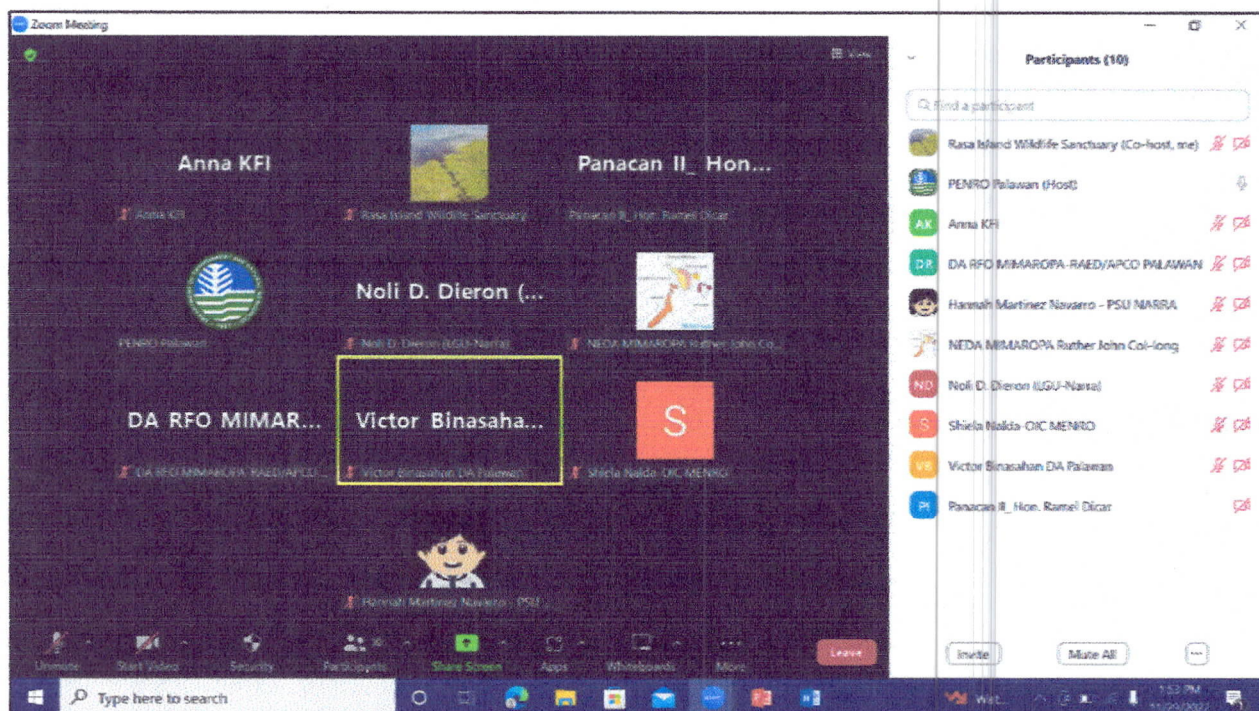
Zoom Meeting

View

Anna KFI

Anna KFI

Rasa Island Wildlife Sanctuary

Panacan II_ Hon...

Panacan II_Hon. Ramel Dicar

PENRO Palawan

Noli D. Dieron (...

Noli D. Dieron (LGU-Narra)

NEDA MIMAROPA Ruther John Co...

DA RFO MIMAR...

DA RFO MIMAROPA-RAED/APCO ...

Victor Binasaha...

Victor Binasahan DA Palawan

S

Shiela Nalda-OIC MENRO

Hannah Martinez Navarro - PSU ...

Unmute

Start Video

Security

Participants

Share Screen

Apps

Whiteboards

More

Leave

Participants (10)

Find a participant

Rasa Island Wildlife Sanctuary (Co-host, me)

PENRO Palawan (Host)

AK Anna KFI

DR DA RFO MIMAROPA-RAED/APCO PALAWAN

Hannah Martinez Navarro - PSU NARRA

NEDA MIMAROPA Ruther John Col-long

ND Noli D. Dieron (LGU-Narra)

S Shiela Nalda-OIC MENRO

VB Victor Binasahan DA Palawan

PI Panacan II_Hon. Ramel Dicar

Invite

Mute All

...

Type here to search

1:52 PM

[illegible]